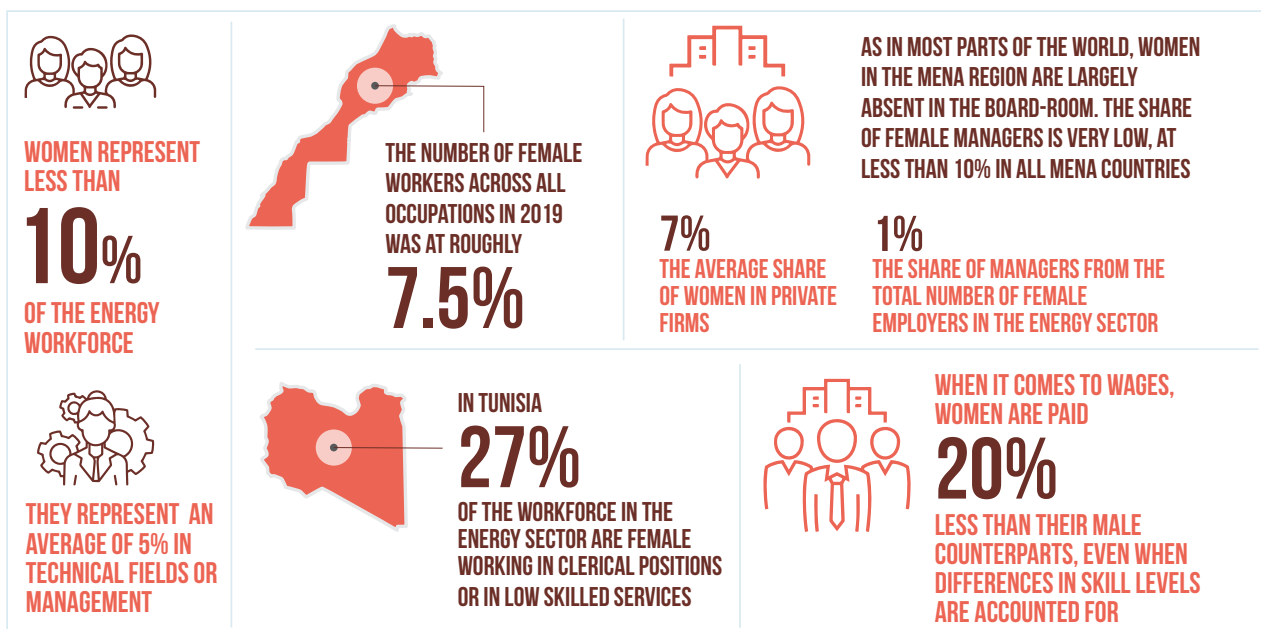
WOMEN REPRESENT LESS THAN

10%

OF THE ENERGY WORKFORCE

THEY REPRESENT AN AVERAGE OF 5% IN TECHNICAL FIELDS OR MANAGEMENT

THE NUMBER OF FEMALE WORKERS ACROSS ALL OCCUPATIONS IN 2019 WAS AT ROUGHLY

7.5%

AS IN MOST PARTS OF THE WORLD, WOMEN IN THE MENA REGION ARE LARGELY ABSENT IN THE BOARD-ROOM. THE SHARE OF FEMALE MANAGERS IS VERY LOW, AT LESS THAN 10% IN ALL MENA COUNTRIES

7%
THE AVERAGE SHARE OF WOMEN IN PRIVATE FIRMS

1%
THE SHARE OF MANAGERS FROM THE TOTAL NUMBER OF FEMALE EMPLOYERS IN THE ENERGY SECTOR

IN TUNISIA

27%

OF THE WORKFORCE IN THE ENERGY SECTOR ARE FEMALE WORKING IN CLERICAL POSITIONS OR IN LOW SKILLED SERVICES

WHEN IT COMES TO WAGES, WOMEN ARE PAID

20%

LESS THAN THEIR MALE COUNTERPARTS, EVEN WHEN DIFFERENCES IN SKILL LEVELS ARE ACCOUNTED FOR